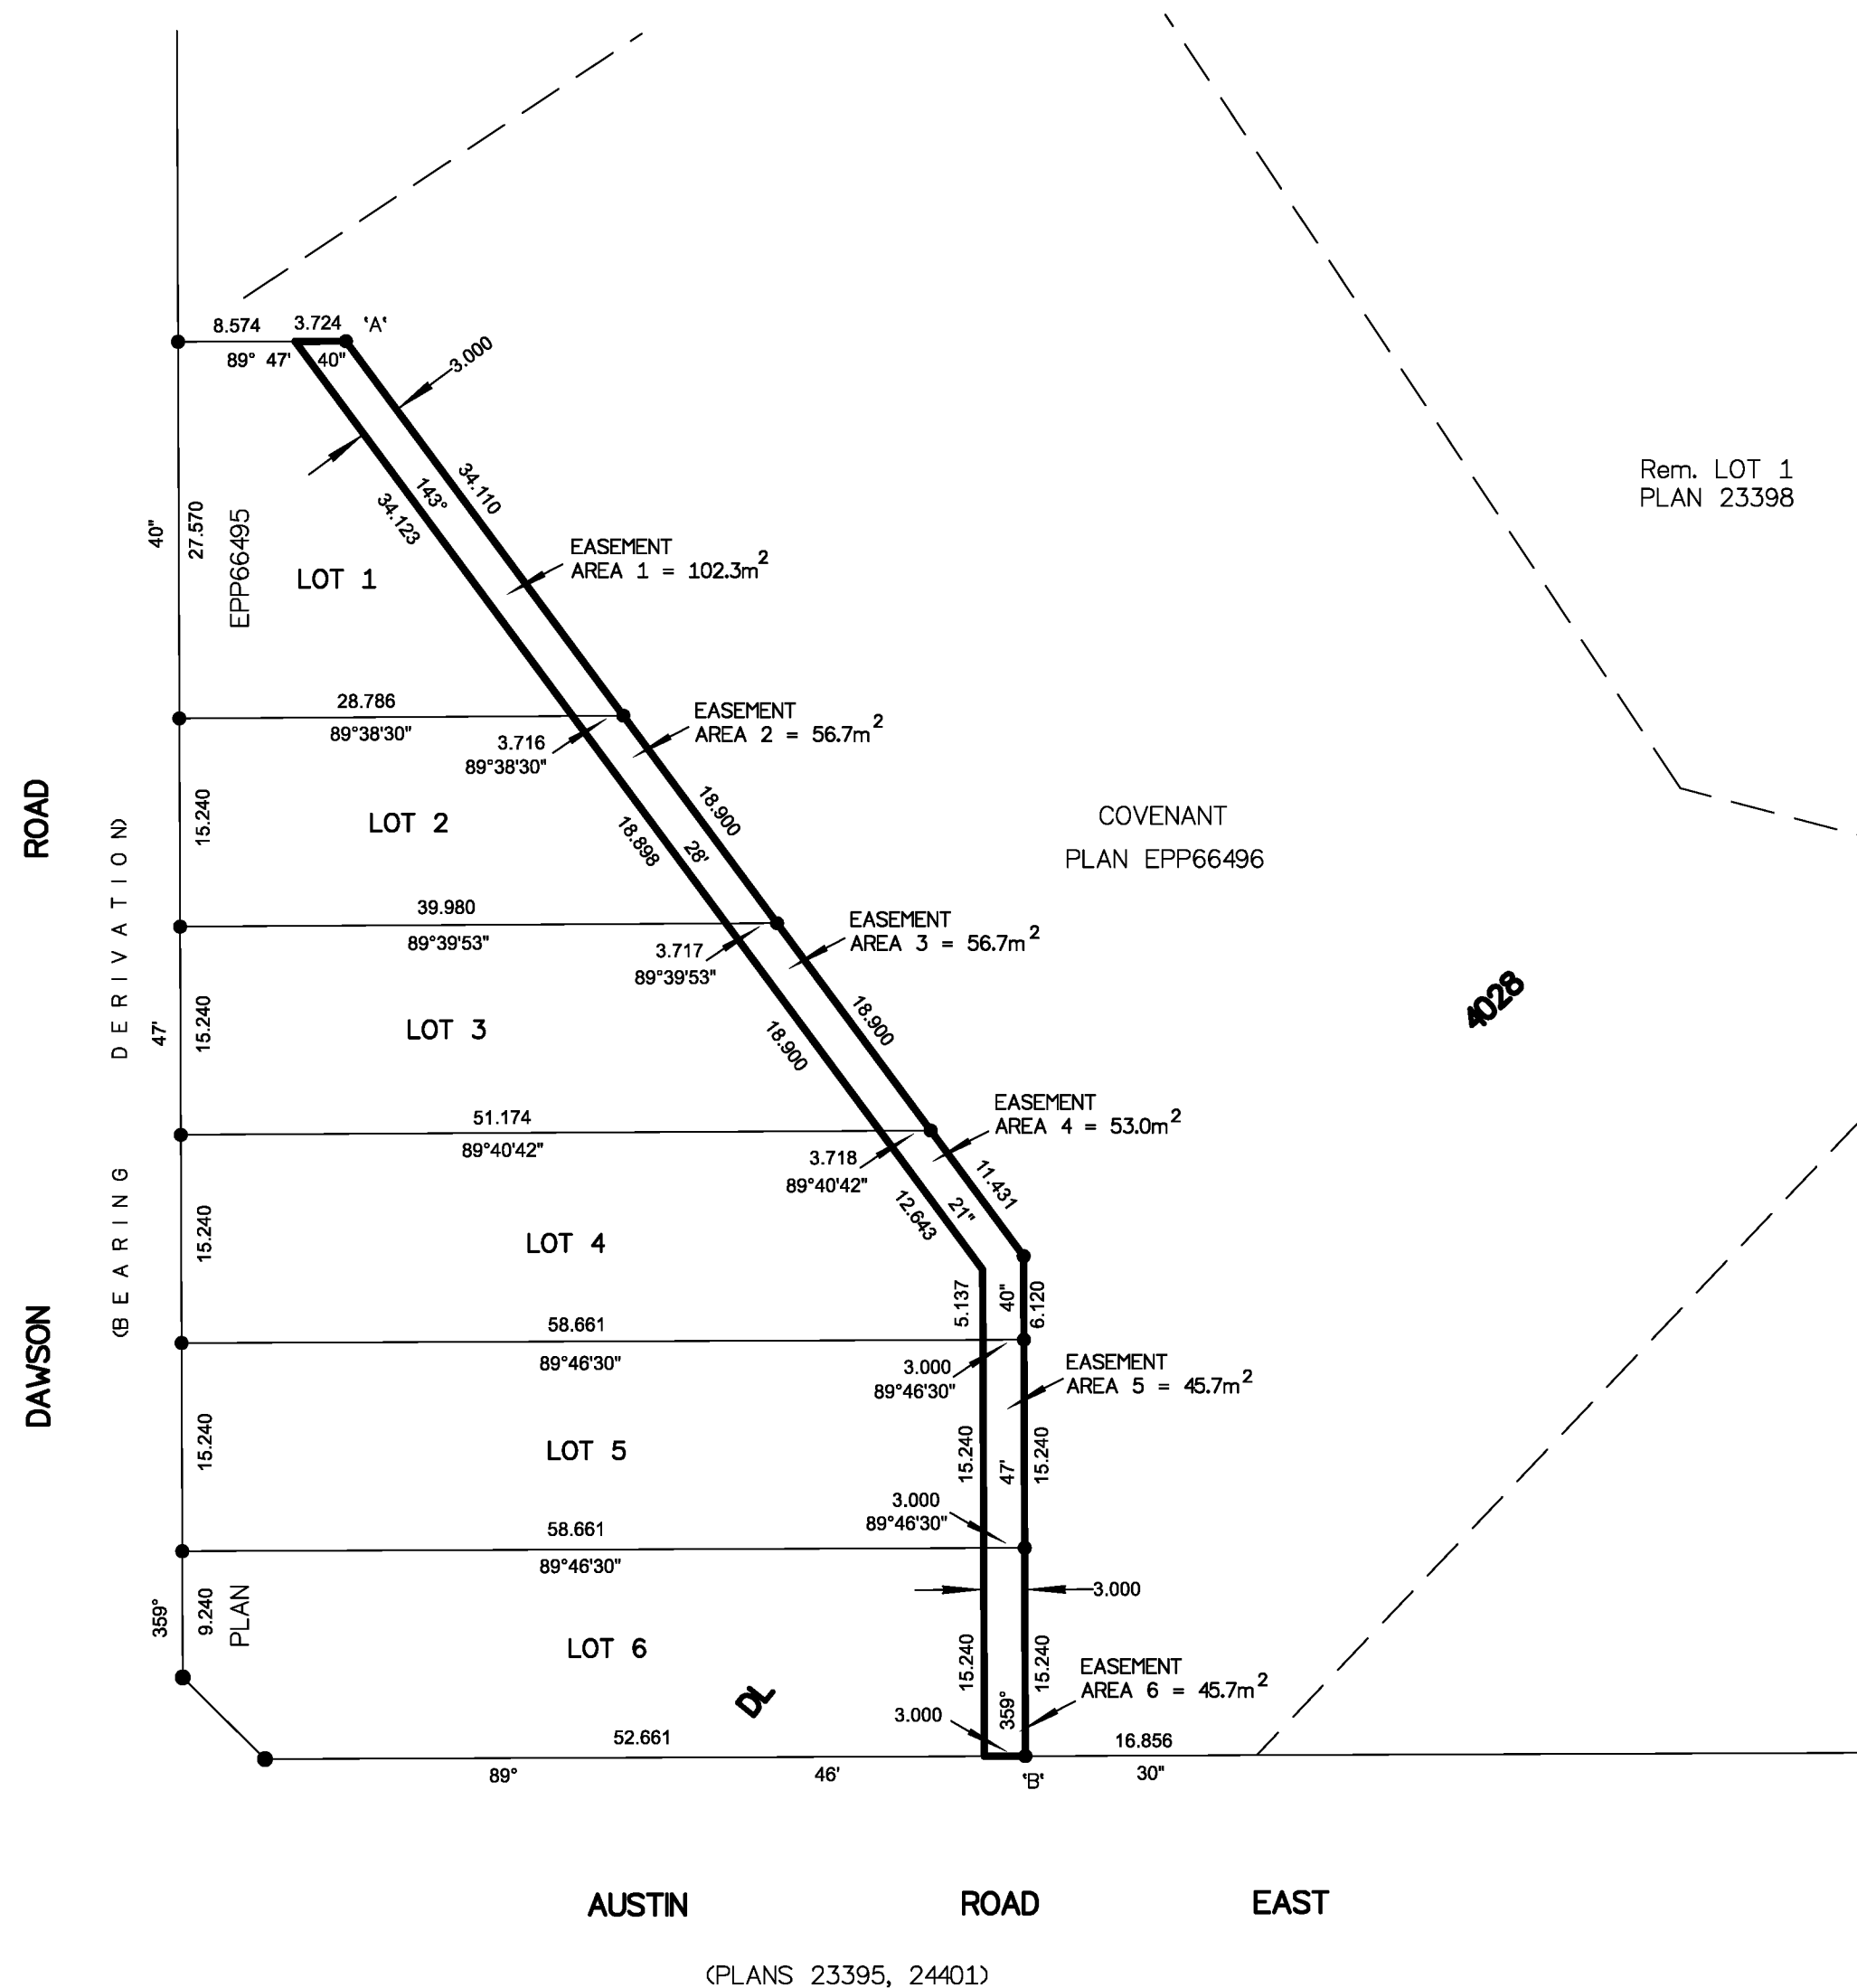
8.574
3.724
'A'
89° 47'
40"
3.000
Rem. LOT 1
PLAN 23398
34.110
143°
34.123
40"
27.570
EPP66495
LOT 1
EASEMENT
AREA 1 = 102.3m$^2$
28.786
89°38'30"
3.716
89°38'30"
EASEMENT
AREA 2 = 56.7m$^2$
ROAD
18.900
LOT 2
COVENANT
PLAN EPP66496
15.240
18.898
28'
39.980
89°39'53"
3.717
89°39'53"
EASEMENT
AREA 3 = 56.7m$^2$
(BEARING DERIVATION)
4028
47'
15.240
LOT 3
18.900
18.900
51.174
89°40'42"
3.718
89°40'42"
EASEMENT
AREA 4 = 53.0m$^2$
11.431
12.643
21"
15.240
LOT 4
DAWSON
5.137
40"
6.120
58.661
89°46'30"
3.000
89°46'30"
EASEMENT
AREA 5 = 45.7m$^2$
15.240
LOT 5
15.240
47'
15.240
3.000
89°46'30"
58.661
89°46'30"
3.000
359°
9.240
PLAN
LOT 6
15.240
15.240
EASEMENT
AREA 6 = 45.7m$^2$
DL
359°
3.000
52.661
16.856
89°
46'
'B'
30"
AUSTIN ROAD EAST
(PLANS 23395, 24401)